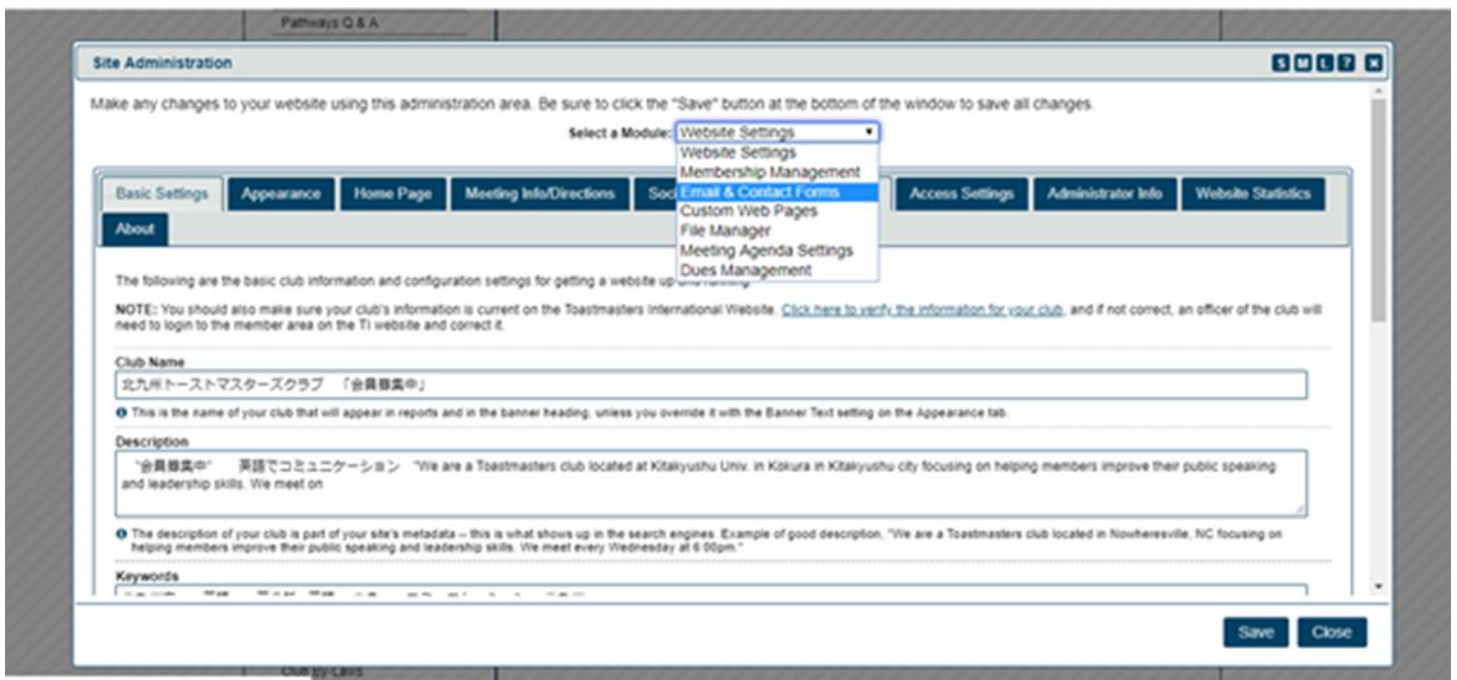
Pathways Q & A

Site Administration

S M L ? X

Make any changes to your website using this administration area. Be sure to click the "Save" button at the bottom of the window to save all changes.

Select a Module: Website Settings

Website Settings
Membership Management
Email & Contact Forms
Custom Web Pages
File Manager
Meeting Agenda Settings
Dues Management

Basic Settings | Appearance | Home Page | Meeting Info/Directions | Soc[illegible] | Access Settings | Administrator Info | Website Statistics | About

The following are the basic club information and configuration settings for getting a website up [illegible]

NOTE: You should also make sure your club's information is current on the Toastmasters International Website. Click here to verify the information for your club, and if not correct, an officer of the club will need to login to the member area on the TI website and correct it.

Club Name

北九州トーストマスターズクラブ 「会員募集中」

This is the name of your club that will appear in reports and in the banner heading, unless you override it with the Banner Text setting on the Appearance tab.

Description

"会員募集中" 英語でコミュニケーション "We are a Toastmasters club located at Kitakyushu Univ. in Kokura in Kitakyushu city focusing on helping members improve their public speaking and leadership skills. We meet on

The description of your club is part of your site's metadata -- this is what shows up in the search engines. Example of good description, "We are a Toastmasters club located in Nowheresville, NC focusing on helping members improve their public speaking and leadership skills. We meet every Wednesday at 6:00pm."

Keywords

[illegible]

Save Close

Club By-Laws